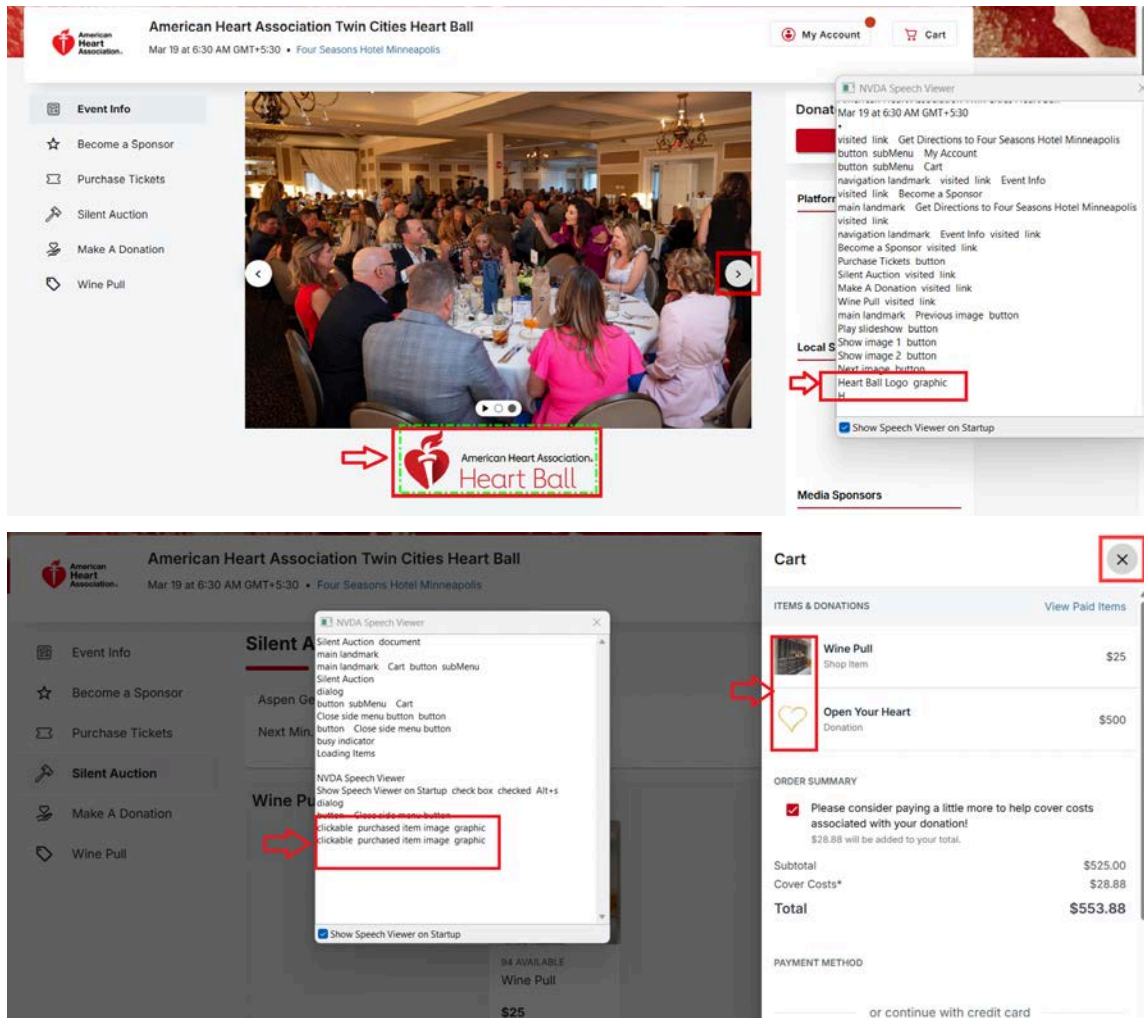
American Heart Association.

American Heart Association Twin Cities Heart Ball
Mar 19 at 6:30 AM GMT+5:30 • Four Seasons Hotel Minneapolis

My Account
Cart

Event Info
Become a Sponsor
Purchase Tickets
Silent Auction
Make A Donation
Wine Pull

American Heart Association. Heart Ball

Donat
Platforr
Local S
Media Sponsors

NVDA Speech Viewer
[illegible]
Mar 19 at 6:30 AM GMT+5:30
•
visited link Get Directions to Four Seasons Hotel Minneapolis
button subMenu My Account
button subMenu Cart
navigation landmark visited link Event Info
visited link Become a Sponsor
main landmark Get Directions to Four Seasons Hotel Minneapolis
visited link
navigation landmark Event Info visited link
Become a Sponsor visited link
Purchase Tickets button
Silent Auction visited link
Make A Donation visited link
Wine Pull visited link
main landmark Previous image button
Play slideshow button
Show image 1 button
Show image 2 button
Next image button
Heart Ball Logo graphic
H
Show Speech Viewer on Startup

American Heart Association.

American Heart Association Twin Cities Heart Ball
Mar 19 at 6:30 AM GMT+5:30 • Four Seasons Hotel Minneapolis

Event Info
Become a Sponsor
Purchase Tickets
Silent Auction
Make A Donation
Wine Pull

Silent A
Aspen Ge
Next Min
Wine Pu
94 AVAILABLE
Wine Pull
$25

NVDA Speech Viewer
Silent Auction document
main landmark
main landmark Cart button subMenu
Silent Auction
dialog
button subMenu Cart
Close side menu button button
button Close side menu button
busy indicator
Loading Items

NVDA Speech Viewer
Show Speech Viewer on Startup check box checked Alt+s
dialog
button Close side menu button
clickable purchased item image graphic
clickable purchased item image graphic
Show Speech Viewer on Startup

Cart
ITEMS & DONATIONS
View Paid Items
Wine Pull
Shop Item
$25
Open Your Heart
Donation
$500
ORDER SUMMARY
Please consider paying a little more to help cover costs associated with your donation!
$28.88 will be added to your total.
Subtotal $525.00
Cover Costs* $28.88
Total $553.88
PAYMENT METHOD
or continue with credit card